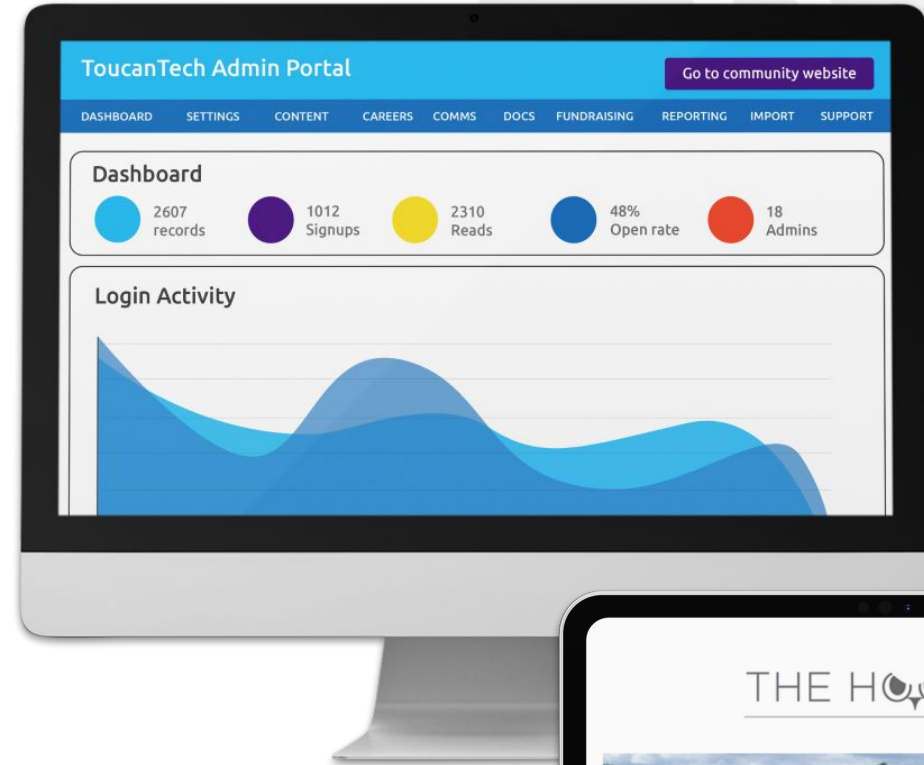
ToucanTech Admin Portal

Go to community website

DASHBOARD SETTINGS CONTENT CAREERS COMMS DOCS FUNDRAISING REPORTING IMPORT SUPPORT

Dashboard

2607 records

1012 Signups

2310 Reads

48% Open rate

18 Admins

Login Activity

THE H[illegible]